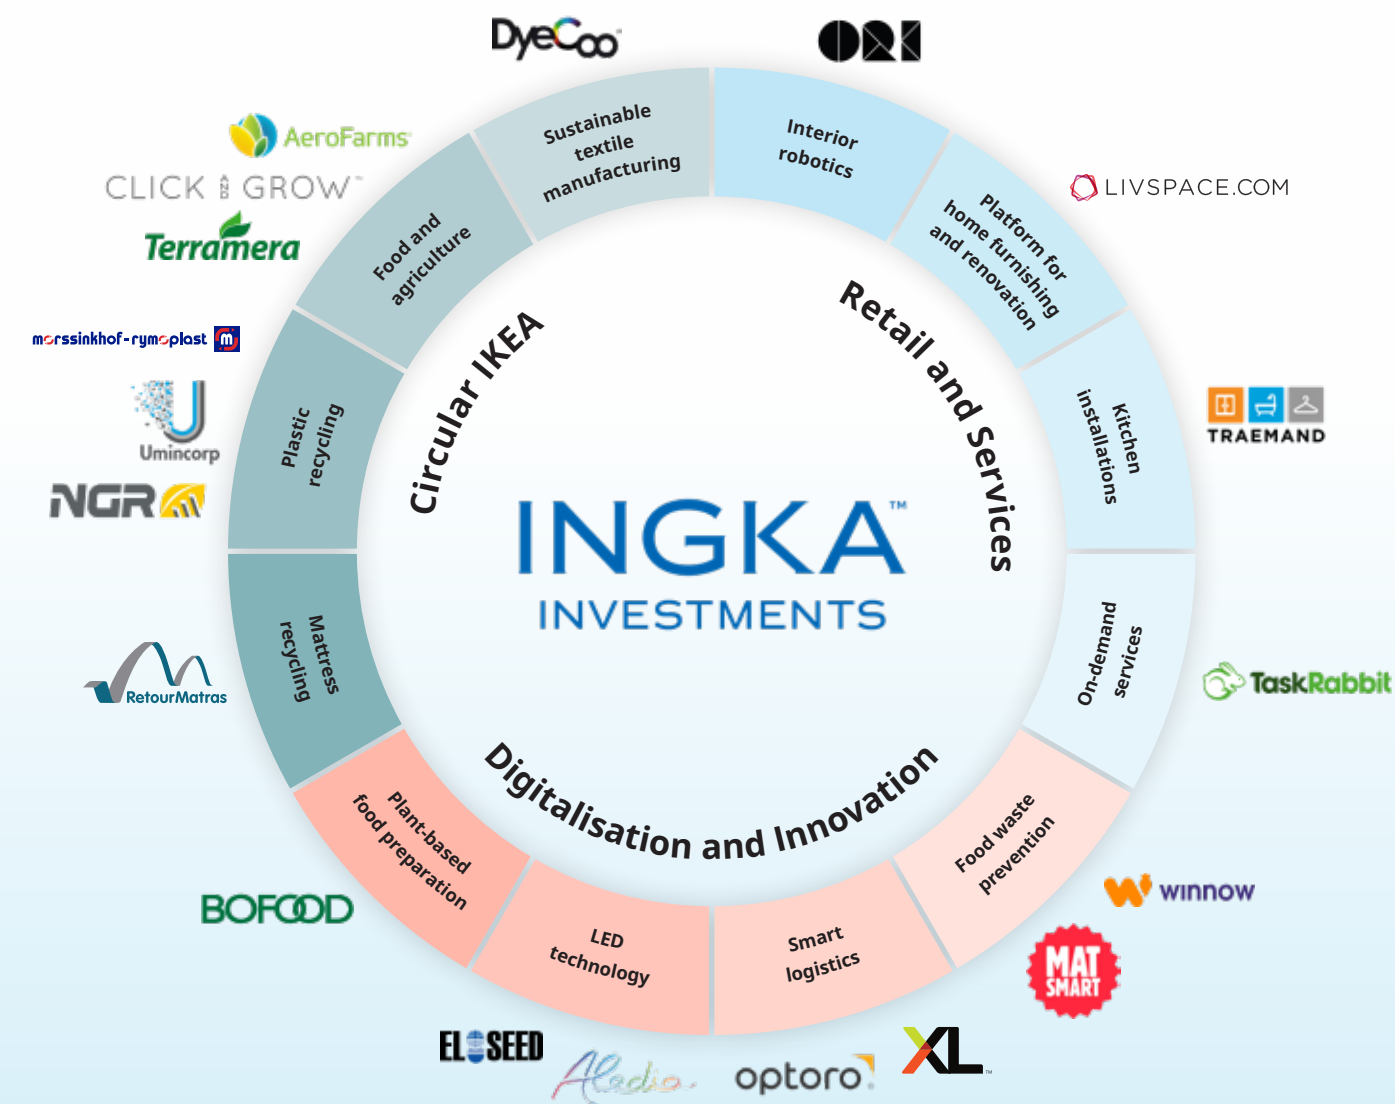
DyeCoo

ORI

Sustainable textile manufacturing

Interior robotics

AeroFarms

CLICK & GROW

Terramera

Food and agriculture

Platform for home furnishing and renovation

LIVSPACE.COM

morssinkhof-rymoplast

Circular IKEA

Retail and Services

Umincorp

Plastic recycling

Kitchen installations

TRAEMAND

NGR

INGKA™

INVESTMENTS

Mattress recycling

On-demand services

TaskRabbit

RetourMatras

Digitalisation and Innovation

Plant-based food preparation

Food waste prevention

winnow

BOFOOD

LED technology

Smart logistics

MAT SMART

ELOSEED

Aledia

optoro

XL